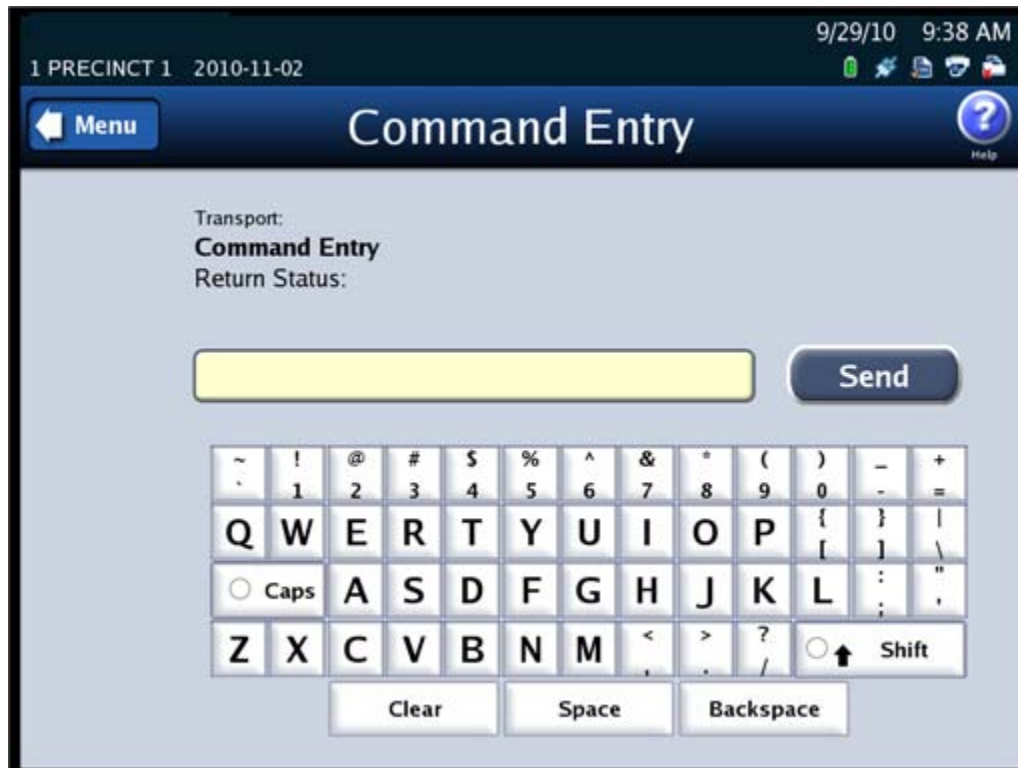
1 PRECINCT 1 2010-11-02

9/29/10 9:38 AM

Menu

Command Entry

Help

Transport:
**Command Entry**
Return Status:

Send

| ~ ` | ! 1 | @ 2 | # 3 | $ 4 | % 5 | ^ 6 | & 7 | * 8 | ( 9 | ) 0 | _ - | + = |
|---|---|---|---|---|---|---|---|---|---|---|---|---|
| Q | W | E | R | T | Y | U | I | O | P | { [ | } ] | \| \ |
| Caps | A | S | D | F | G | H | J | K | L | : ; | " ' | |
| Z | X | C | V | B | N | M | < , | > . | ? / | Shift | | |

Clear Space Backspace